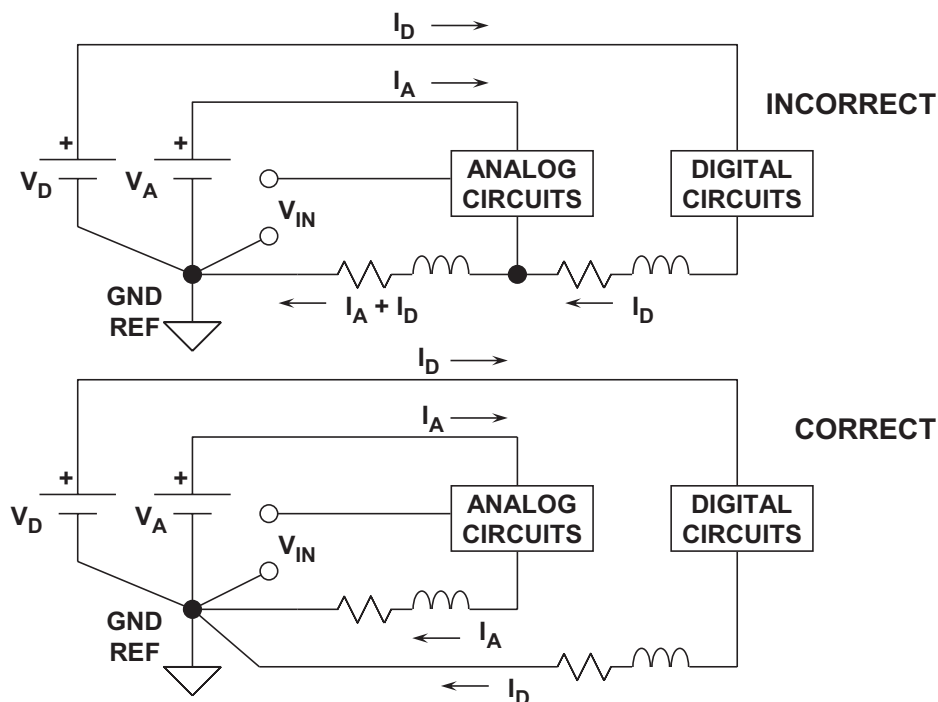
$I_D$ ⟶

$I_A$ ⟶

INCORRECT

+

+

$V_D$

$V_A$

ANALOG CIRCUITS

DIGITAL CIRCUITS

$V_{IN}$

GND REF

⟵ $I_A + I_D$

⟵ $I_D$

$I_D$ ⟶

$I_A$ ⟶

CORRECT

+

+

$V_D$

$V_A$

ANALOG CIRCUITS

DIGITAL CIRCUITS

$V_{IN}$

GND REF

⟵ $I_A$

⟵ $I_D$